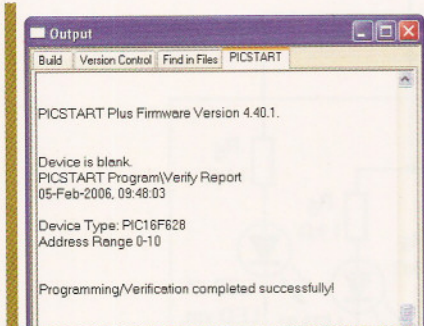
Output

Build | Version Control | Find in Files | PICSTART

PICSTART Plus Firmware Version 4.40.1.

Device is blank.
PICSTART Program\Verify Report
05-Feb-2006, 09:48:03

Device Type: PIC16F628
Address Range 0-10

Programming/Verification completed successfully!